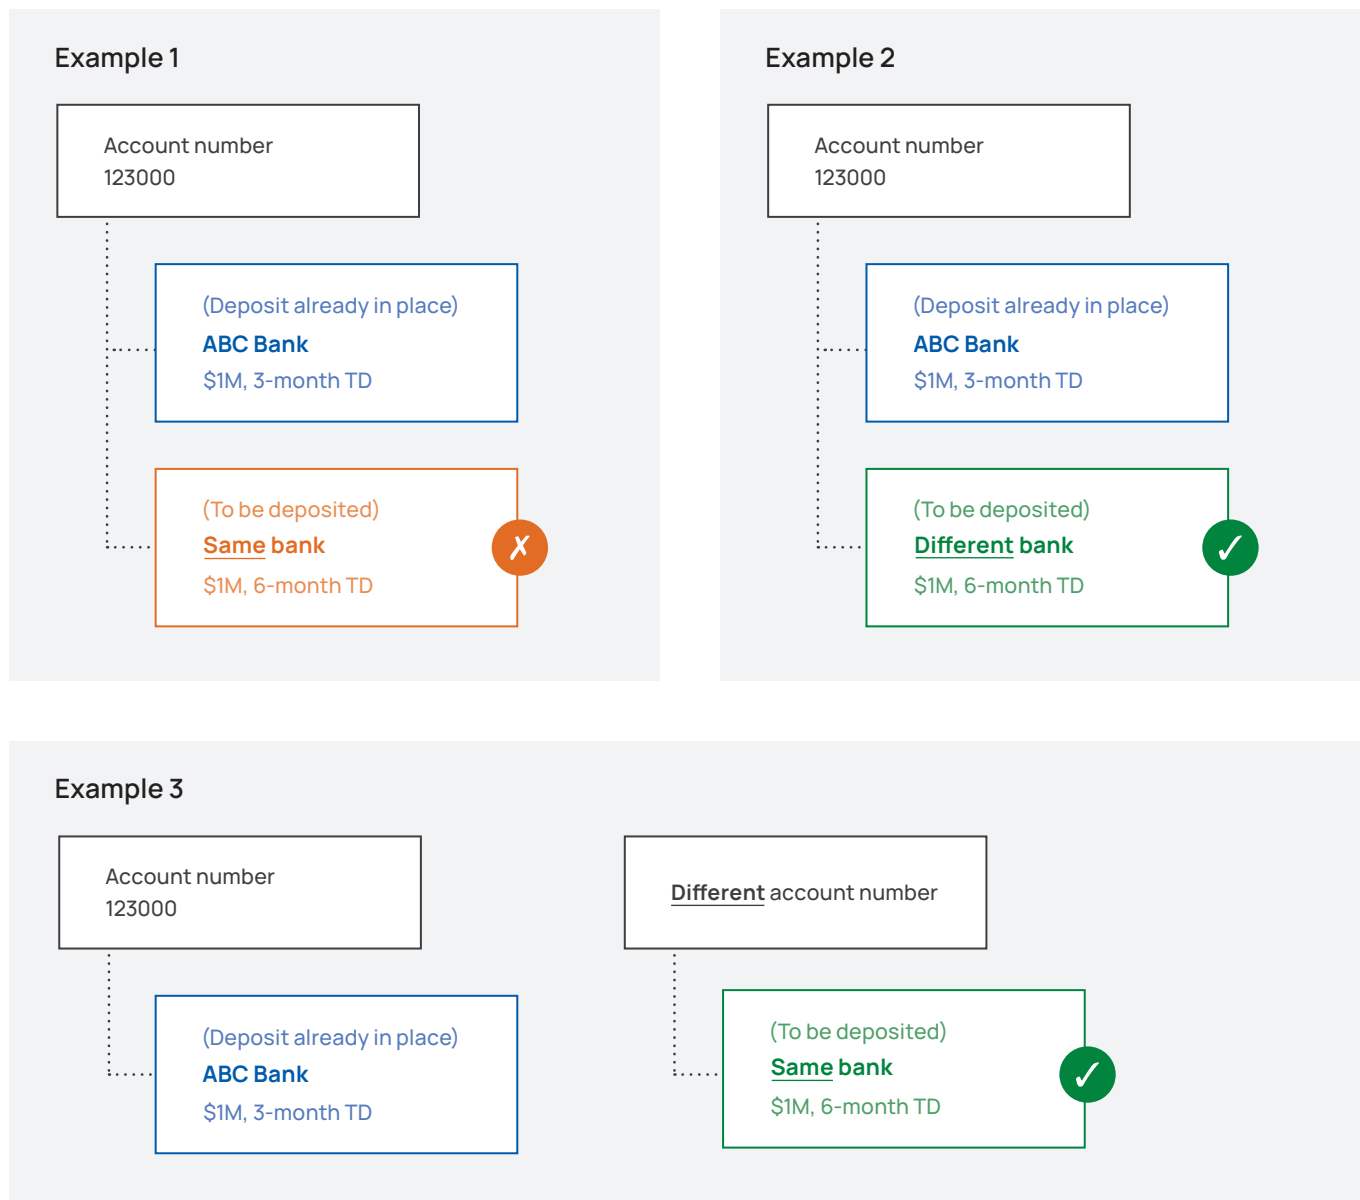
Example 1

Account number
123000

(Deposit already in place)
ABC Bank
$1M, 3-month TD

(To be deposited)
Same bank
$1M, 6-month TD

✗

Example 2

Account number
123000

(Deposit already in place)
ABC Bank
$1M, 3-month TD

(To be deposited)
Different bank
$1M, 6-month TD

✓

Example 3

Account number
123000

(Deposit already in place)
ABC Bank
$1M, 3-month TD

Different account number

(To be deposited)
Same bank
$1M, 6-month TD

✓